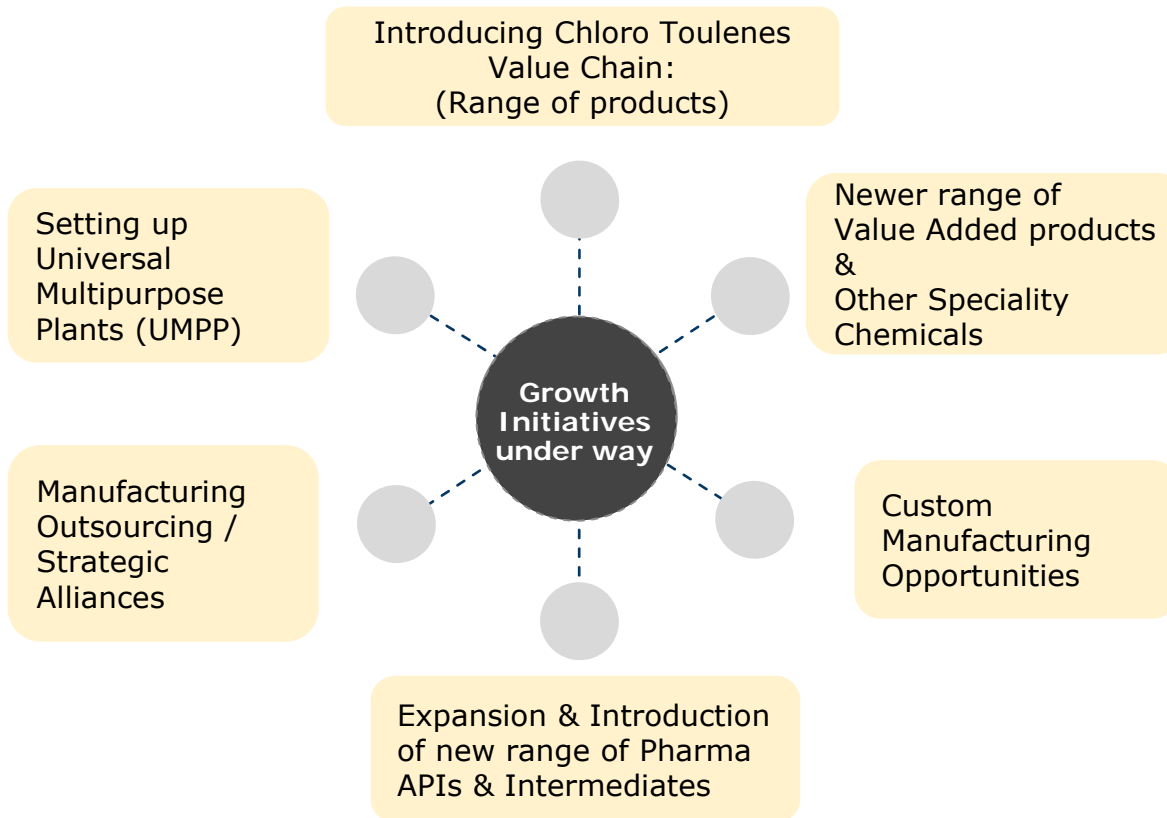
Introducing Chloro Toulenes Value Chain: (Range of products)

Setting up Universal Multipurpose Plants (UMPP)

Newer range of Value Added products & Other Speciality Chemicals

Growth Initiatives under way

Manufacturing Outsourcing / Strategic Alliances

Custom Manufacturing Opportunities

Expansion & Introduction of new range of Pharma APIs & Intermediates